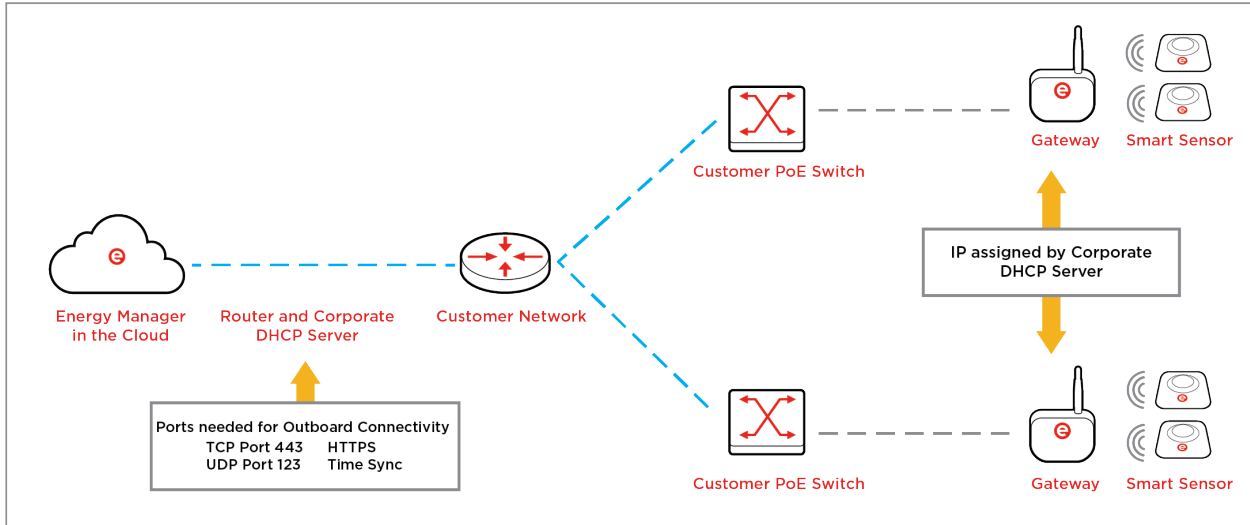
Customer PoE Switch

Gateway

Smart Sensor

IP assigned by Corporate DHCP Server

Energy Manager in the Cloud

Router and Corporate DHCP Server

Customer Network

Ports needed for Outboard Connectivity
TCP Port 443 HTTPS
UDP Port 123 Time Sync

Customer PoE Switch

Gateway

Smart Sensor